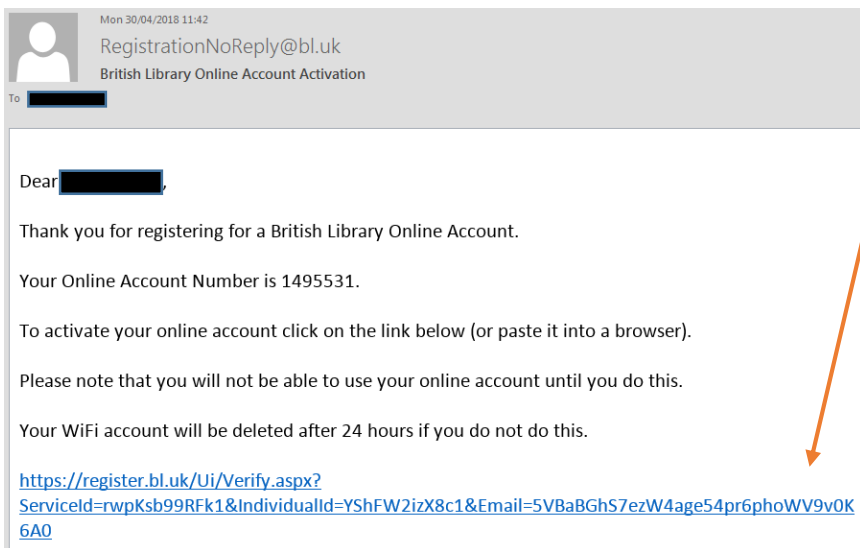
Mon 30/04/2018 11:42
RegistrationNoReply@bl.uk
British Library Online Account Activation
To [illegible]

Dear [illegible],

Thank you for registering for a British Library Online Account.

Your Online Account Number is 1495531.

To activate your online account click on the link below (or paste it into a browser).

Please note that you will not be able to use your online account until you do this.

Your WiFi account will be deleted after 24 hours if you do not do this.

https://register.bl.uk/Ui/Verify.aspx?ServiceId=rwpKsb99RFk1&IndividualId=YShFW2izX8c1&Email=5VBaBGhS7ezW4age54pr6phoWV9v0K6A0